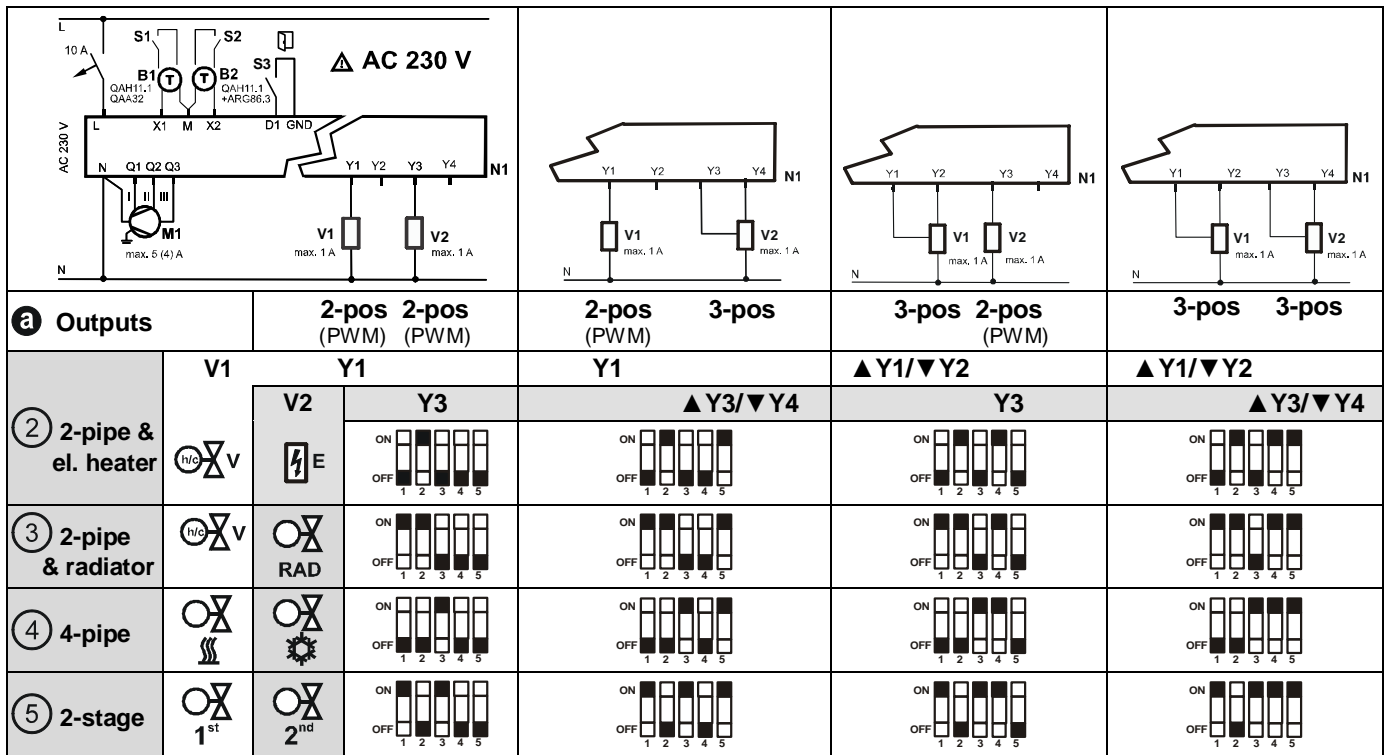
| L 10 A S1 S2 B1 T T B2 S3 QAH11.1 QAA32 QAH11.1 +ARG86.3 ⚠ AC 230 V L X1 M X2 D1 GND AC 230 V N Q1 Q2 Q3 I II III Y1 Y2 Y3 Y4 N1 M1 max. 5 (4) A V1 max. 1 A V2 max. 1 A N | | | Y1 Y2 Y3 Y4 N1 V1 max. 1 A V2 max. 1 A N | Y1 Y2 Y3 Y4 N1 V1 max. 1 A V2 max. 1 A N | Y1 Y2 Y3 Y4 N1 V1 max. 1 A V2 max. 1 A N |
|---|---|---|---|---|---|
| a Outputs | | 2-pos (PWM) 2-pos (PWM) | 2-pos (PWM) 3-pos | 3-pos 2-pos (PWM) | 3-pos 3-pos |
| | V1 | Y1 | Y1 | ▲Y1/▼Y2 | ▲Y1/▼Y2 |
| | | V2 Y3 | ▲Y3/▼Y4 | Y3 | ▲Y3/▼Y4 |
| ② 2-pipe & el. heater | h/c V | E | ON OFF 1 2 3 4 5 | ON OFF 1 2 3 4 5 | ON OFF 1 2 3 4 5 | ON OFF 1 2 3 4 5 |
| ③ 2-pipe & radiator | h/c V | RAD | ON OFF 1 2 3 4 5 | ON OFF 1 2 3 4 5 | ON OFF 1 2 3 4 5 | ON OFF 1 2 3 4 5 |
| ④ 4-pipe | | | ON OFF 1 2 3 4 5 | ON OFF 1 2 3 4 5 | ON OFF 1 2 3 4 5 | ON OFF 1 2 3 4 5 |
| ⑤ 2-stage | $1^{st}$ | $2^{nd}$ | ON OFF 1 2 3 4 5 | ON OFF 1 2 3 4 5 | ON OFF 1 2 3 4 5 | ON OFF 1 2 3 4 5 |